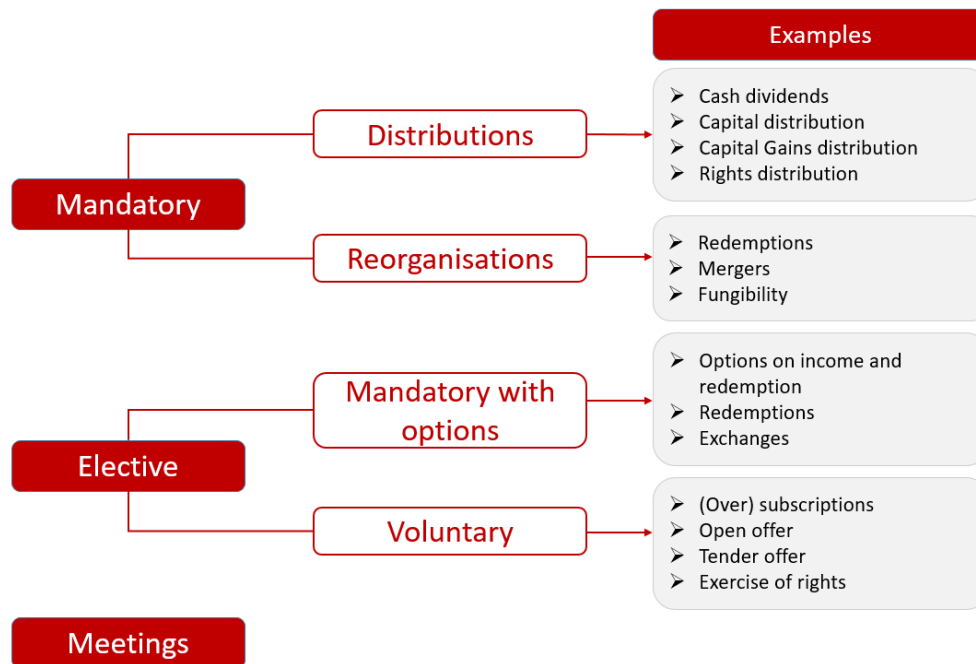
Examples

Mandatory

Distributions

- Cash dividends
- Capital distribution
- Capital Gains distribution
- Rights distribution

Reorganisations

- Redemptions
- Mergers
- Fungibility

Elective

Mandatory with options

- Options on income and redemption
- Redemptions
- Exchanges

Voluntary

- (Over) subscriptions
- Open offer
- Tender offer
- Exercise of rights

Meetings